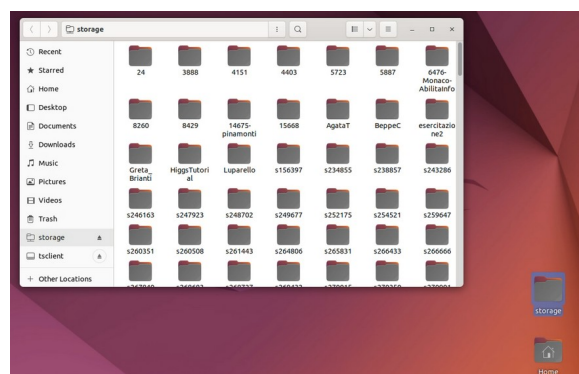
storage

Recent
Starred
Home
Desktop
Documents
Downloads
Music
Pictures
Videos
Trash
storage
tsclient
+ Other Locations

24
3888
4151
4403
5723
5887
6476-Monaco-AbilitaInfo
8260
8429
14675-pinamonti
15668
AgataT
BeppeC
esercitazione2
Greta_Brianti
HiggsTutorial
Luparello
s156397
s234855
s238857
s243286
s246163
s247923
s248702
s249677
s252175
s254521
s259647
s260351
s260508
s261443
s264806
s265831
s266433
s266666
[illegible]
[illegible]
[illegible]
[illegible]
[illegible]
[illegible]
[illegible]

storage
Home